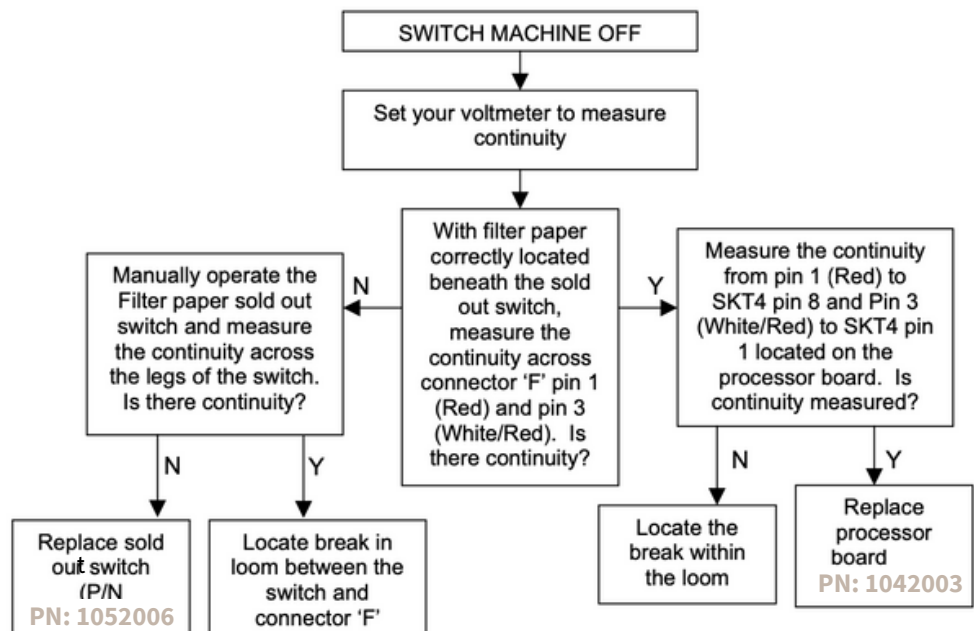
SWITCH MACHINE OFF

Set your voltmeter to measure continuity

With filter paper correctly located beneath the sold out switch, measure the continuity across connector 'F' pin 1 (Red) and pin 3 (White/Red). Is there continuity?

N

Manually operate the Filter paper sold out switch and measure the continuity across the legs of the switch. Is there continuity?

N

Replace sold out switch (P/N
PN: 1052006

Y

Locate break in loom between the switch and connector 'F'

Y

Measure the continuity from pin 1 (Red) to SKT4 pin 8 and Pin 3 (White/Red) to SKT4 pin 1 located on the processor board. Is continuity measured?

N

Locate the break within the loom

Y

Replace processor board
PN: 1042003